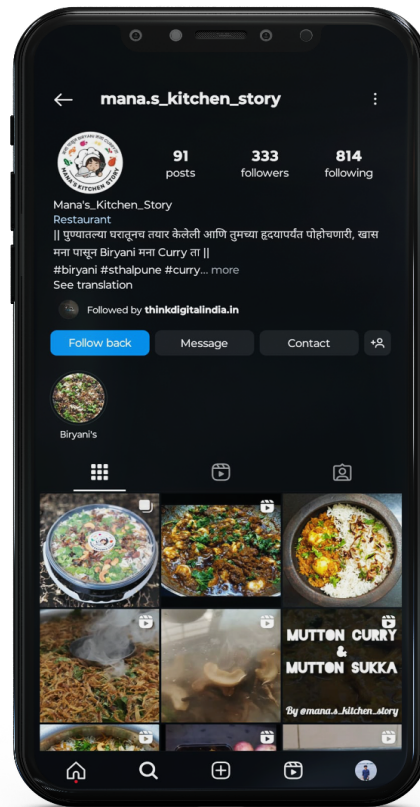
mana.s_kitchen_story

MANA'S KITCHEN STORY

91
posts

333
followers

814
following

Mana's_Kitchen_Story
Restaurant
|| पुण्यातल्या घरातूनच तयार केलेली आणि तुमच्या हृदयापर्यंत पोहोचणारी, खास मना पासून Biryani मना Curry ता ||
#biryani #sthalpune #curry... more
See translation

Followed by thinkdigitalindia.in

Follow back
Message
Contact

Biryani's

MUTTON CURRY & MUTTON SUKKA
By @mana.s_kitchen_story